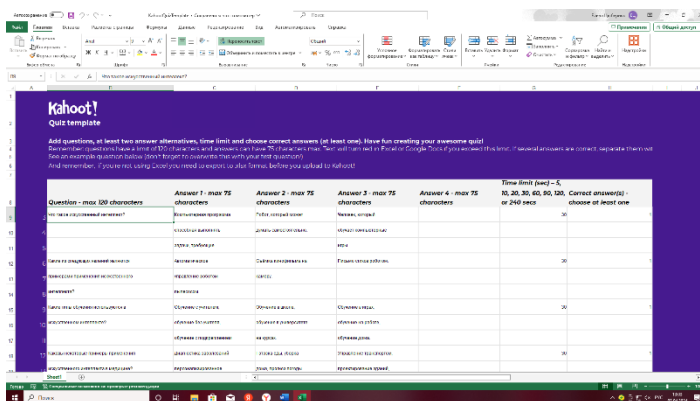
Kahoot!
Quiz template

Add questions, at least two answer alternatives, time limit and choose correct answers (at least one). Have fun creating your awesome quiz!
Remember: questions have a limit of 120 characters and answers can have 75 characters max. Text will turn red in Excel or Google Docs if you exceed this limit. If several answers are correct, separate them wit
See an example question below (don't forget to overwrite this with your first question!)
And remember, if you're not using Excel you need to export to .xlsx format before you upload to Kahoot!

| Question - max 120 characters | Answer 1 - max 75 characters | Answer 2 - max 75 characters | Answer 3 - max 75 characters | Answer 4 - max 75 characters | Time limit (sec) – 5, 10, 20, 30, 60, 90, 120, or 240 secs | Correct answer(s) - choose at least one |
|---|---|---|---|---|---|---|
| Что такое искусственный интеллект? | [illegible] | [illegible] | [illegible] | | 30 | |
| Какие из следующих технологий относятся к ИИ? | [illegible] | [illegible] | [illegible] | | 30 | |
| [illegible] | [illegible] | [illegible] | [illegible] | | 30 | |
| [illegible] | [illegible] | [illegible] | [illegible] | | 30 | |

Sheet1
Готово